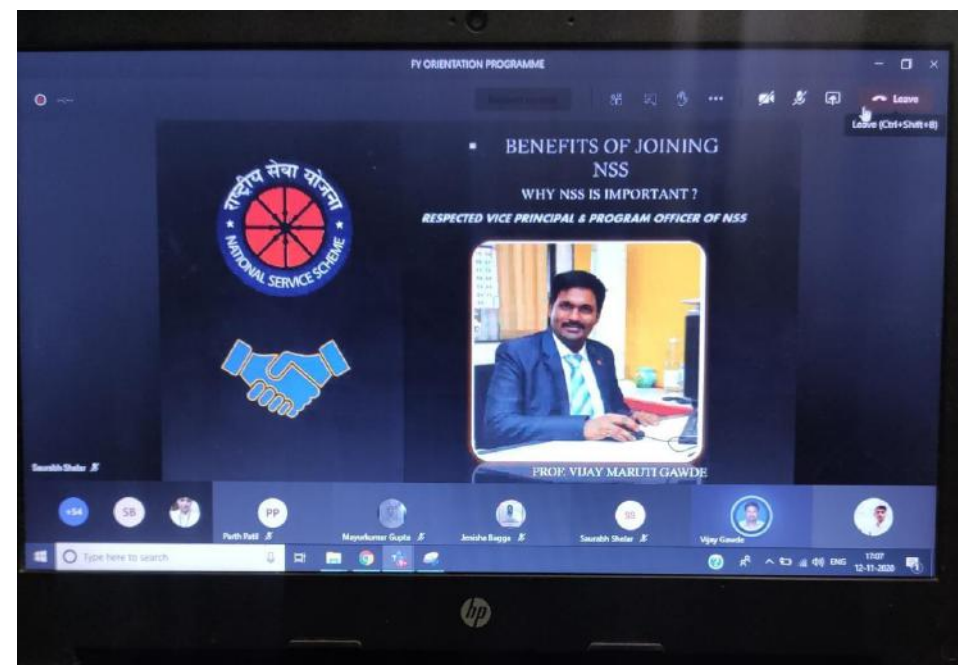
FY ORIENTATION PROGRAMME

Leave

Leave (Ctrl+Shift+B)

राष्ट्रीय सेवा योजना

NATIONAL SERVICE SCHEME

BENEFITS OF JOINING NSS

WHY NSS IS IMPORTANT ?

RESPECTED VICE PRINCIPAL & PROGRAM OFFICER OF NSS

PROF. VIJAY MARUTI GAWDE

Saurabh Shelar

+54 SB PP

Parth Patil

Mayurkumar Gupta

Jenisha Bagga

SS

Saurabh Shelar

Vijay Gawde

Type here to search

ENG 17:07 12-11-2020

hp